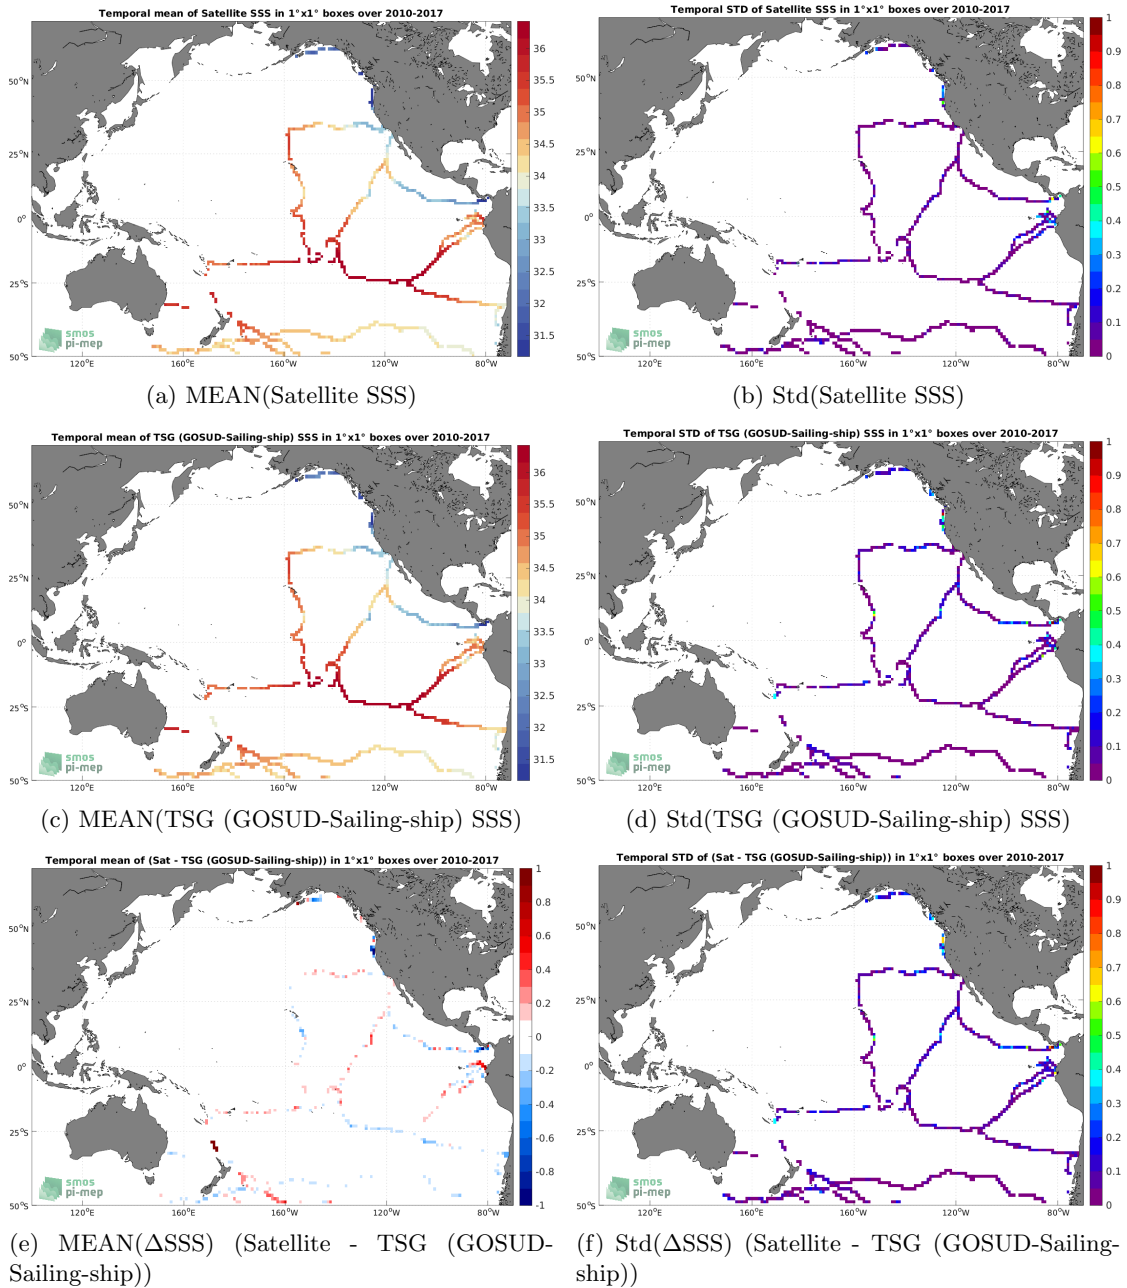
Temporal mean of Satellite SSS in 1°x1° boxes over 2010-2017

50°N
25°N
0°
25°S
50°S
120°E
160°E
160°W
120°W
80°W

36
35.5
35
34.5
34
33.5
33
32.5
32
31.5

smos
pi-mep

(a) MEAN(Satellite SSS)

Temporal STD of Satellite SSS in 1°x1° boxes over 2010-2017

50°N
25°N
0°
25°S
50°S
120°E
160°E
160°W
120°W
80°W

1
0.9
0.8
0.7
0.6
0.5
0.4
0.3
0.2
0.1
0

smos
pi-mep

(b) Std(Satellite SSS)

Temporal mean of TSG (GOSUD-Sailing-ship) SSS in 1°x1° boxes over 2010-2017

50°N
25°N
0°
25°S
50°S
120°E
160°E
160°W
120°W
80°W

36
35.5
35
34.5
34
33.5
33
32.5
32
31.5

smos
pi-mep

(c) MEAN(TSG (GOSUD-Sailing-ship) SSS)

Temporal STD of TSG (GOSUD-Sailing-ship) SSS in 1°x1° boxes over 2010-2017

50°N
25°N
0°
25°S
50°S
120°E
160°E
160°W
120°W
80°W

1
0.9
0.8
0.7
0.6
0.5
0.4
0.3
0.2
0.1
0

smos
pi-mep

(d) Std(TSG (GOSUD-Sailing-ship) SSS)

Temporal mean of (Sat - TSG (GOSUD-Sailing-ship)) in 1°x1° boxes over 2010-2017

50°N
25°N
0°
25°S
50°S
120°E
160°E
160°W
120°W
80°W

1
0.8
0.6
0.4
0.2
0
-0.2
-0.4
-0.6
-0.8
-1

smos
pi-mep

(e) MEAN($\Delta$SSS) (Satellite - TSG (GOSUD-Sailing-ship))

Temporal STD of (Sat - TSG (GOSUD-Sailing-ship)) in 1°x1° boxes over 2010-2017

50°N
25°N
0°
25°S
50°S
120°E
160°E
160°W
120°W
80°W

1
0.9
0.8
0.7
0.6
0.5
0.4
0.3
0.2
0.1
0

smos
pi-mep

(f) Std($\Delta$SSS) (Satellite - TSG (GOSUD-Sailing-ship))